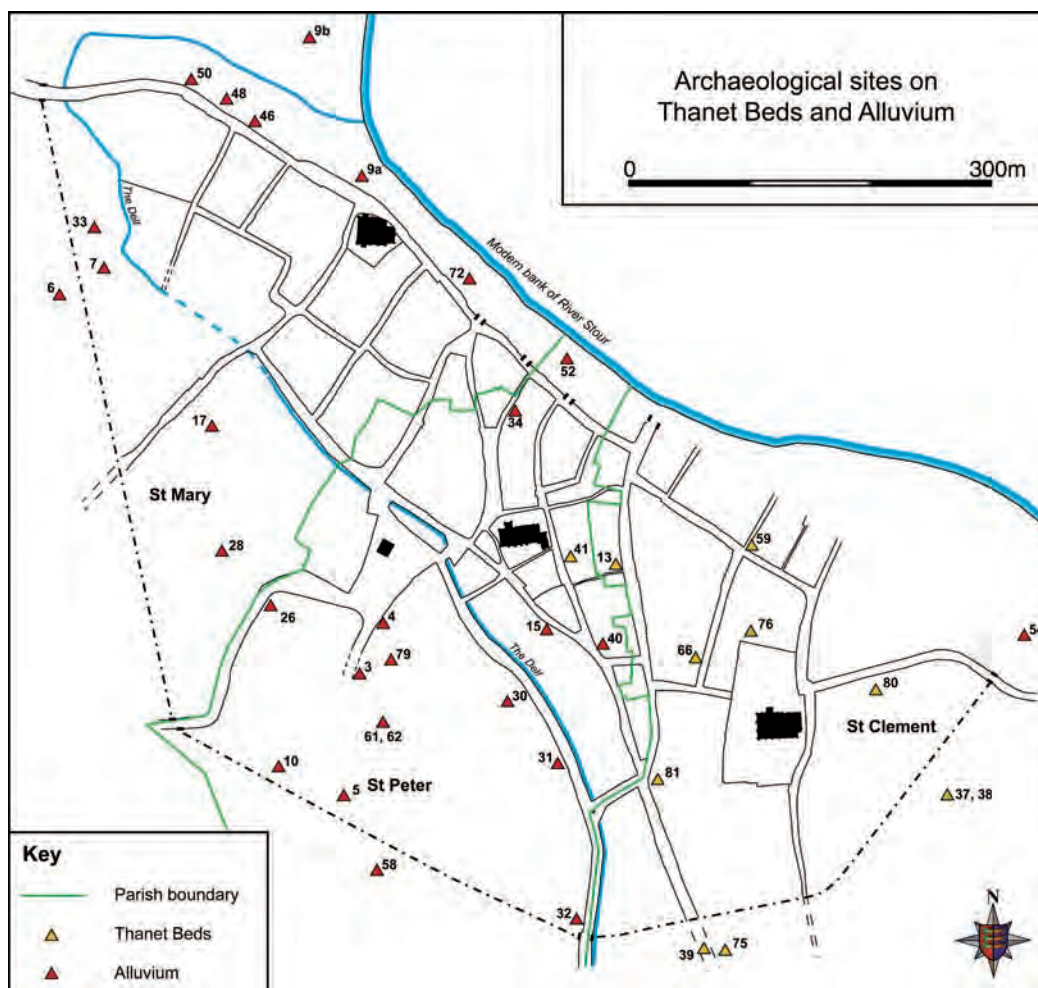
Archaeological sites on Thanet Beds and Alluvium

0

300m

9b

50

48

46

9a

The Delf

33

7

6

72

Modern bank of River Stour

52

34

17

St Mary

28

26

41

13

59

15

40

4

79

3

66

76

54

80

30

The Delf

61, 62

St Clement

31

81

10

5

St Peter

37, 38

58

32

39

75

N

Key

Parish boundary

Thanet Beds

Alluvium